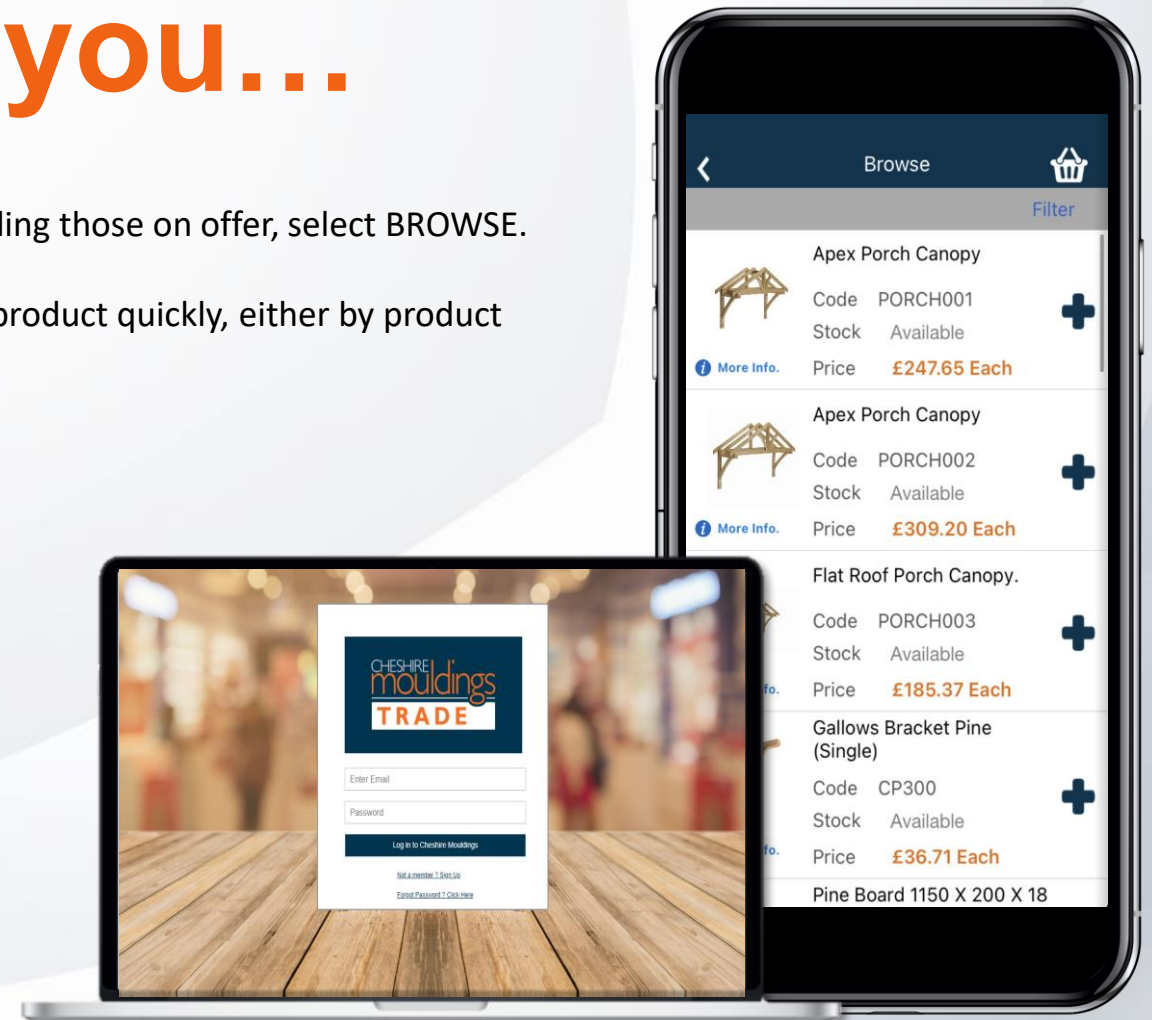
you...

ling those on offer, select BROWSE.

product quickly, either by product

Browse

Filter

Apex Porch Canopy

Code PORCH001

Stock Available

More Info.

Price £247.65 Each

Apex Porch Canopy

Code PORCH002

Stock Available

More Info.

Price £309.20 Each

Flat Roof Porch Canopy.

Code PORCH003

Stock Available

fo.

Price £185.37 Each

Gallows Bracket Pine (Single)

Code CP300

Stock Available

fo.

Price £36.71 Each

Pine Board 1150 X 200 X 18

CHESHIRE mouldings TRADE

Enter Email

Password

Log in to Cheshire Mouldings

Not a member ? Sign Up

Forgot Password ? Click Here